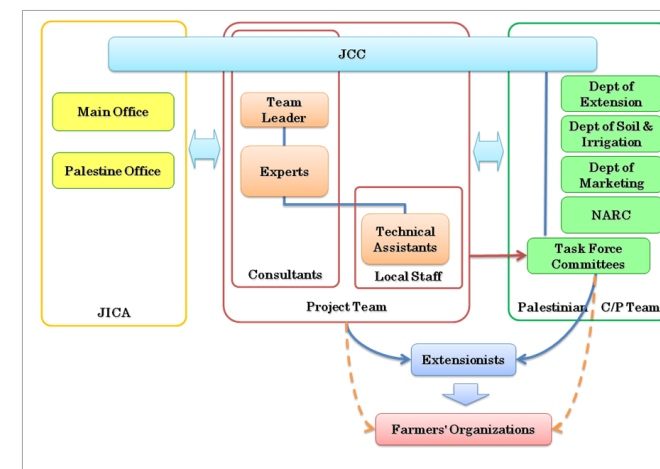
JCC

Main Office

Palestine Office

JICA

Team Leader

Experts

Consultants

Technical Assistants

Local Staff

Project Team

Dept of Extension

Dept of Soil & Irrigation

Dept of Marketing

NARC

Task Force Committees

Palestinian C/P Team

Extensionists

Farmers' Organizations